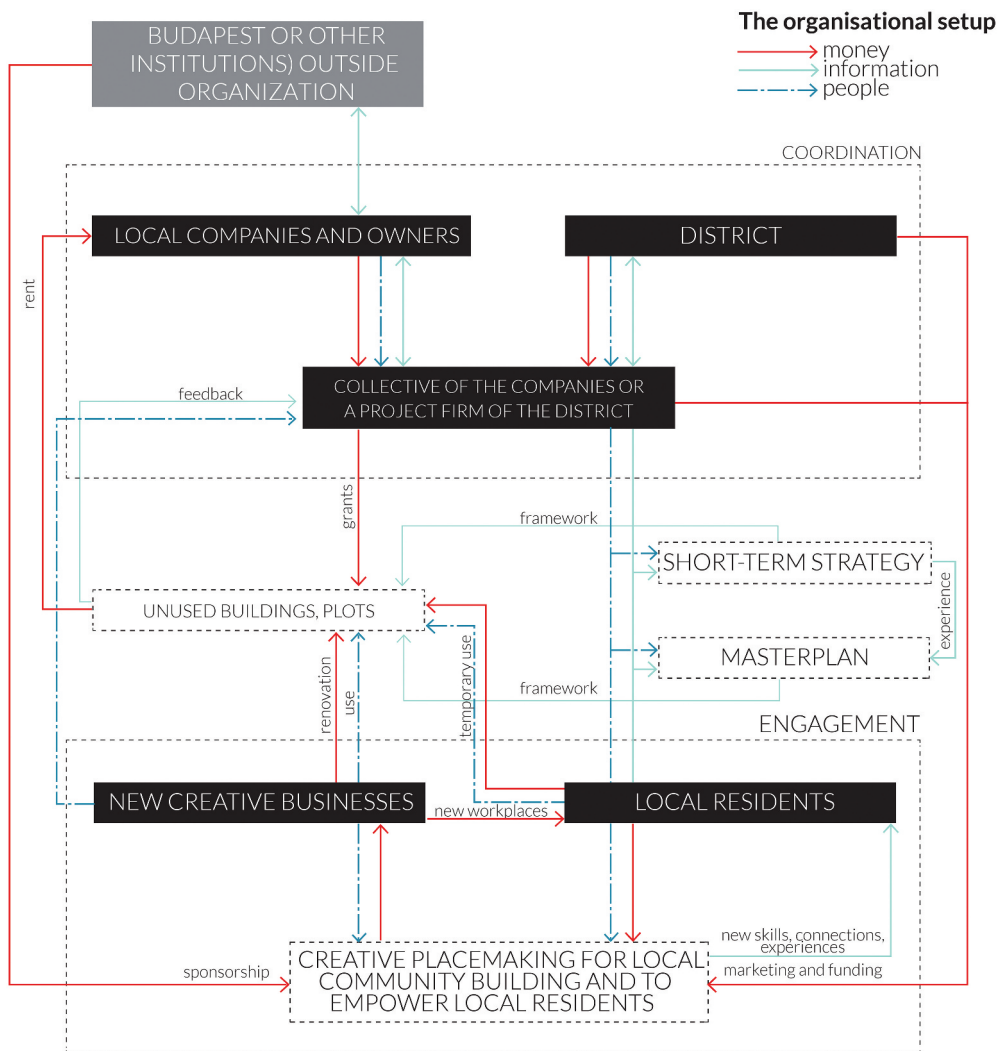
BUDAPEST OR OTHER INSTITUTIONS) OUTSIDE ORGANIZATION

The organisational setup
money
information
people

COORDINATION

LOCAL COMPANIES AND OWNERS

DISTRICT

rent

feedback

COLLECTIVE OF THE COMPANIES OR A PROJECT FIRM OF THE DISTRICT

grants

framework

SHORT-TERM STRATEGY

experience

UNUSED BUILDINGS, PLOTS

MASTERPLAN

framework

renovation

use

temporary use

ENGAGEMENT

NEW CREATIVE BUSINESSES

new workplaces

LOCAL RESIDENTS

new skills, connections, experiences

sponsorship

CREATIVE PLACEMAKING FOR LOCAL COMMUNITY BUILDING AND TO EMPOWER LOCAL RESIDENTS

marketing and funding